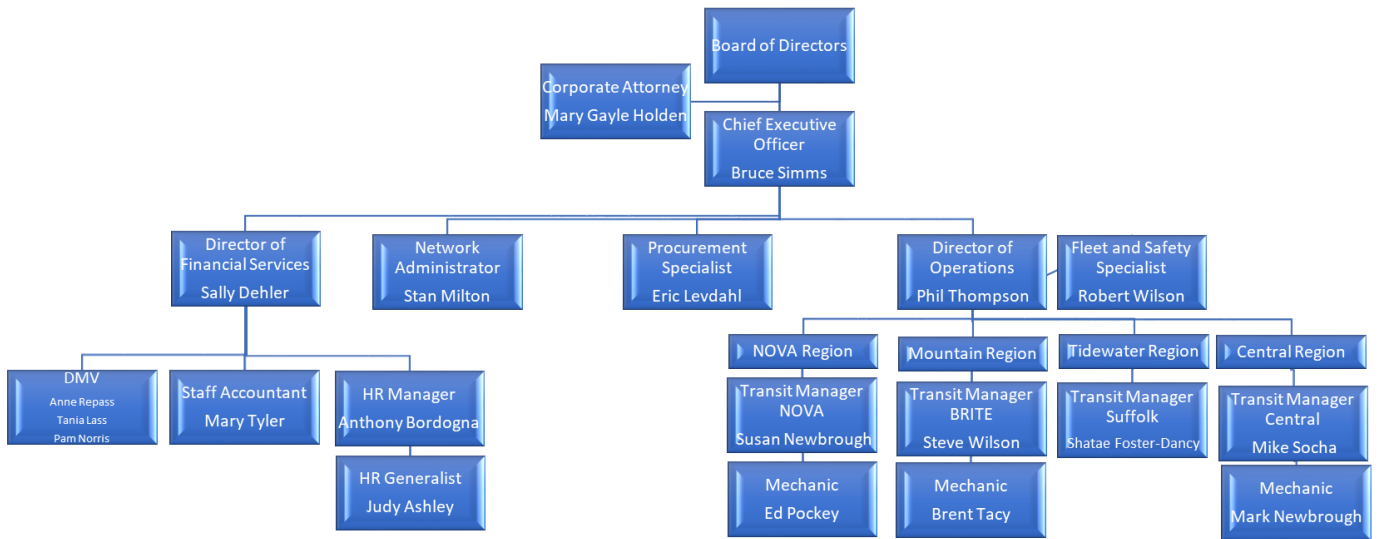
Board of Directors

Corporate Attorney
Mary Gayle Holden

Chief Executive Officer
Bruce Simms

Director of Financial Services
Sally Dehler

Network Administrator
Stan Milton

Procurement Specialist
Eric Levdahl

Director of Operations
Phil Thompson

Fleet and Safety Specialist
Robert Wilson

DMV
Anne Repass
Tania Lass
Pam Norris

Staff Accountant
Mary Tyler

HR Manager
Anthony Bordogna

HR Generalist
Judy Ashley

NOVA Region

Transit Manager NOVA
Susan Newbrough

Mechanic
Ed Pockey

Mountain Region

Transit Manager BRITE
Steve Wilson

Mechanic
Brent Tacy

Tidewater Region

Transit Manager Suffolk
Shatae Foster-Dancy

Central Region

Transit Manager Central
Mike Socha

Mechanic
Mark Newbrough